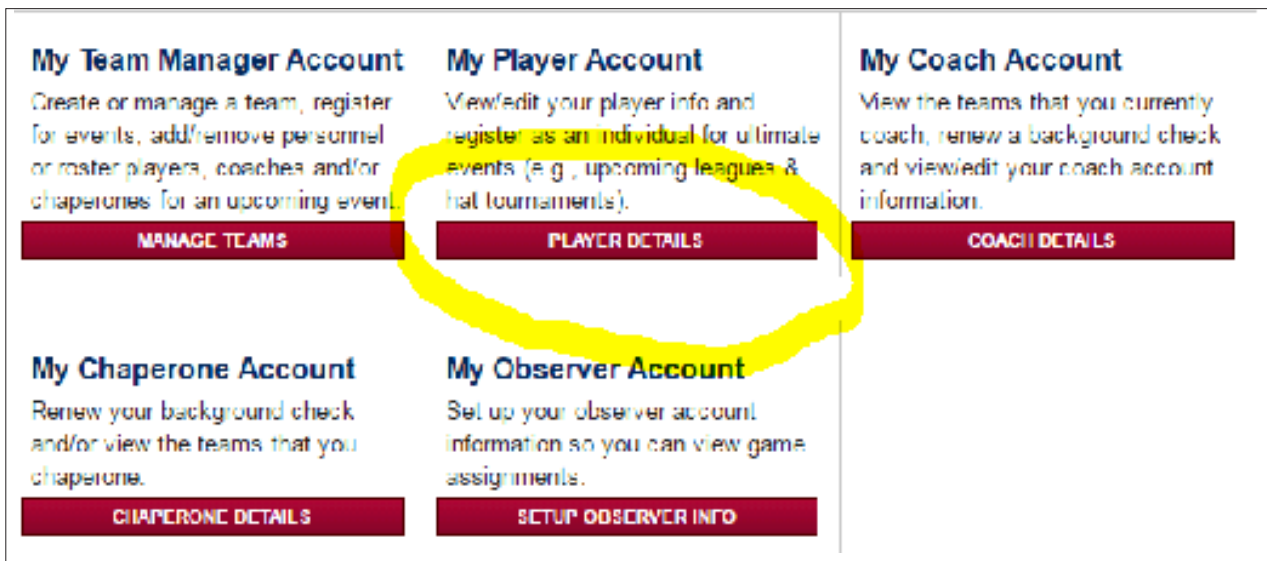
My Team Manager Account
Create or manage a team, register for events, add/remove personnel or roster players, coaches and/or chaperones for an upcoming event.
MANAGE TEAMS

My Player Account
View/edit your player info and register as an individual for ultimate events (e.g., upcoming leagues & hat tournaments).
PLAYER DETAILS

My Coach Account
View the teams that you currently coach, renew a background check and view/edit your coach account information.
COACH DETAILS

My Chaperone Account
Renew your background check and/or view the teams that you chaperone.
CHAPERONE DETAILS

My Observer Account
Set up your observer account information so you can view game assignments.
SETUP OBSERVER INFO